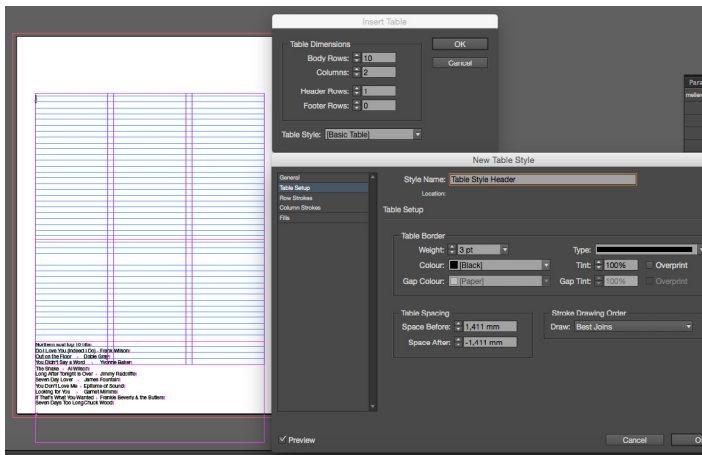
Insert Table

Table Dimensions

Body Rows: 10

Columns: 2

Header Rows: 1

Footer Rows: 0

OK

Cancel

Table Style: [Basic Table]

Para

mellen

New Table Style

General

Table Setup

Row Strokes

Column Strokes

Fills

Style Name: Table Style Header

Location:

Table Setup

Table Border

Weight: 3 pt

Type:

Colour: [Black]

Tint: 100%

Overprint

Gap Colour: [Paper]

Gap Tint: 100%

Overprint

Table Spacing

Space Before: 1,411 mm

Space After: -1,411 mm

Stroke Drawing Order

Draw: Best Joins

Preview

Cancel

O

Northern soul top 10 title

Do I Love You (Indeed I Do) - Frank Wilson

Out on the Floor - Dobie Gray

You Didn't Say a Word - Yvonne Baker

The Snake - Al Wilson

Long After Tonight is Over - Jimmy Radcliffe

Seven Day Lover - James Fountain

You Don't Love Me - Epitome of Sound

Looking for You - Garnet Mimms

If That's What You Wanted - Frankie Beverly & the Butlers

Seven Days Too Long Chuck Wood